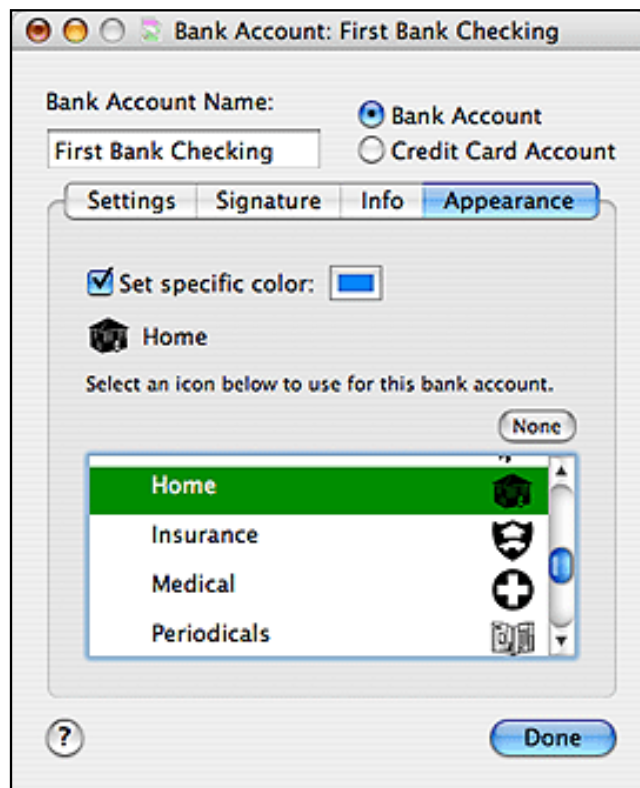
Bank Account: First Bank Checking

Bank Account Name:

First Bank Checking

Bank Account

Credit Card Account

Settings | Signature | Info | Appearance

Set specific color:

Home

Select an icon below to use for this bank account.

None

Home

Insurance

Medical

Periodicals

?

Done